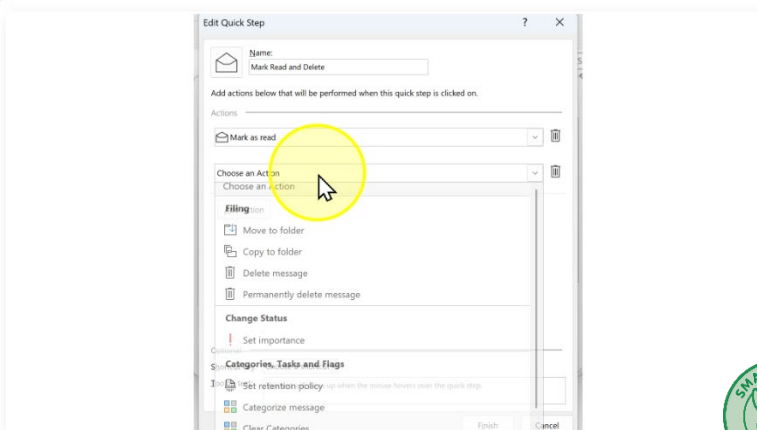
Edit Quick Step
?
✕

Name:
Mark Read and Delete

Add actions below that will be performed when this quick step is clicked on.

Actions

Mark as read

Choose an Action
Choose an Action

Filing

Move to folder
Copy to folder
Delete message
Permanently delete message

Change Status

Set importance

Categories, Tasks and Flags

Set retention policy
Categorize message
Clear Categories

Optional

up when the mouse hovers over the quick step.

Finish
Cancel